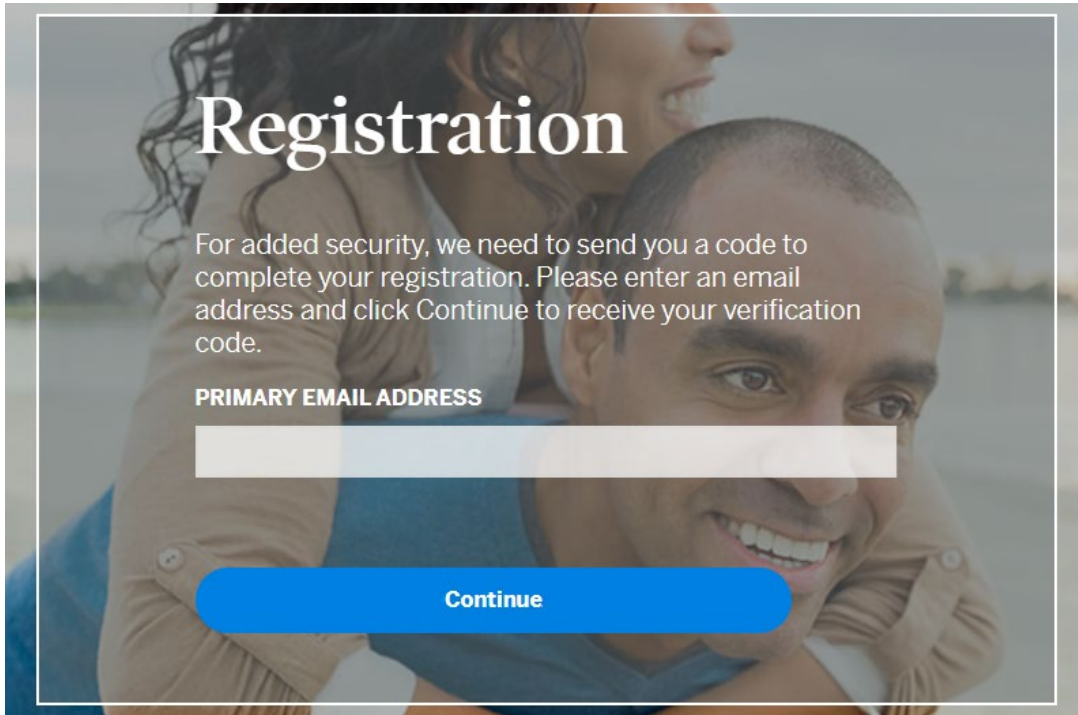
Registration

For added security, we need to send you a code to complete your registration. Please enter an email address and click Continue to receive your verification code.

PRIMARY EMAIL ADDRESS

Continue